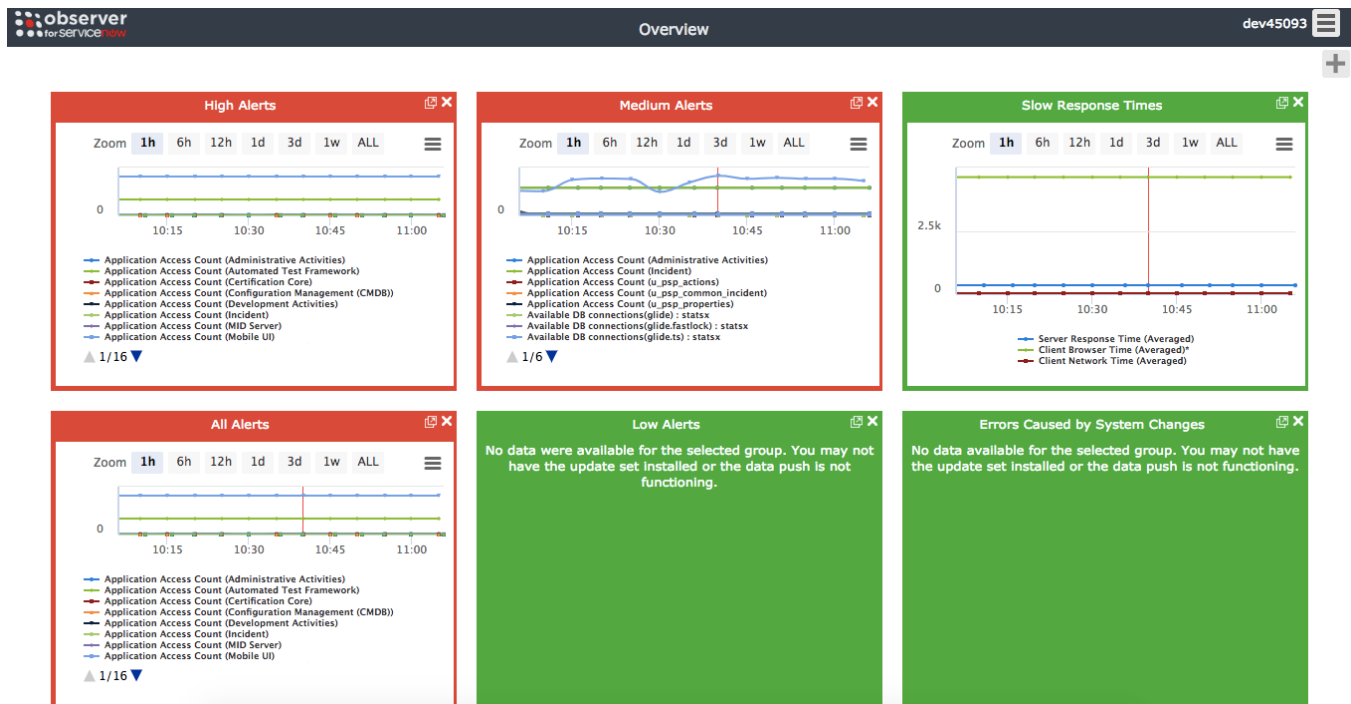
observer for servicenow

Overview

dev45093

High Alerts

Zoom 1h 6h 12h 1d 3d 1w ALL

0

10:15 10:30 10:45 11:00

Application Access Count (Administrative Activities)
Application Access Count (Automated Test Framework)
Application Access Count (Certification Core)
Application Access Count (Configuration Management (CMDB))
Application Access Count (Development Activities)
Application Access Count (Incident)
Application Access Count (MID Server)
Application Access Count (Mobile UI)

1/16

Medium Alerts

Zoom 1h 6h 12h 1d 3d 1w ALL

0

10:15 10:30 10:45 11:00

Application Access Count (Administrative Activities)
Application Access Count (Incident)
Application Access Count (u_psp_actions)
Application Access Count (u_psp_common_incident)
Application Access Count (u_psp_properties)
Available DB connections(glide) : statsx
Available DB connections(glide.fastlock) : statsx
Available DB connections(glide.ts) : statsx

1/6

Slow Response Times

Zoom 1h 6h 12h 1d 3d 1w ALL

2.5k

0

10:15 10:30 10:45 11:00

Server Response Time (Averaged)
Client Browser Time (Averaged)*
Client Network Time (Averaged)

All Alerts

Zoom 1h 6h 12h 1d 3d 1w ALL

0

10:15 10:30 10:45 11:00

Application Access Count (Administrative Activities)
Application Access Count (Automated Test Framework)
Application Access Count (Certification Core)
Application Access Count (Configuration Management (CMDB))
Application Access Count (Development Activities)
Application Access Count (Incident)
Application Access Count (MID Server)
Application Access Count (Mobile UI)

1/16

Low Alerts

No data were available for the selected group. You may not have the update set installed or the data push is not functioning.

Errors Caused by System Changes

No data available for the selected group. You may not have the update set installed or the data push is not functioning.